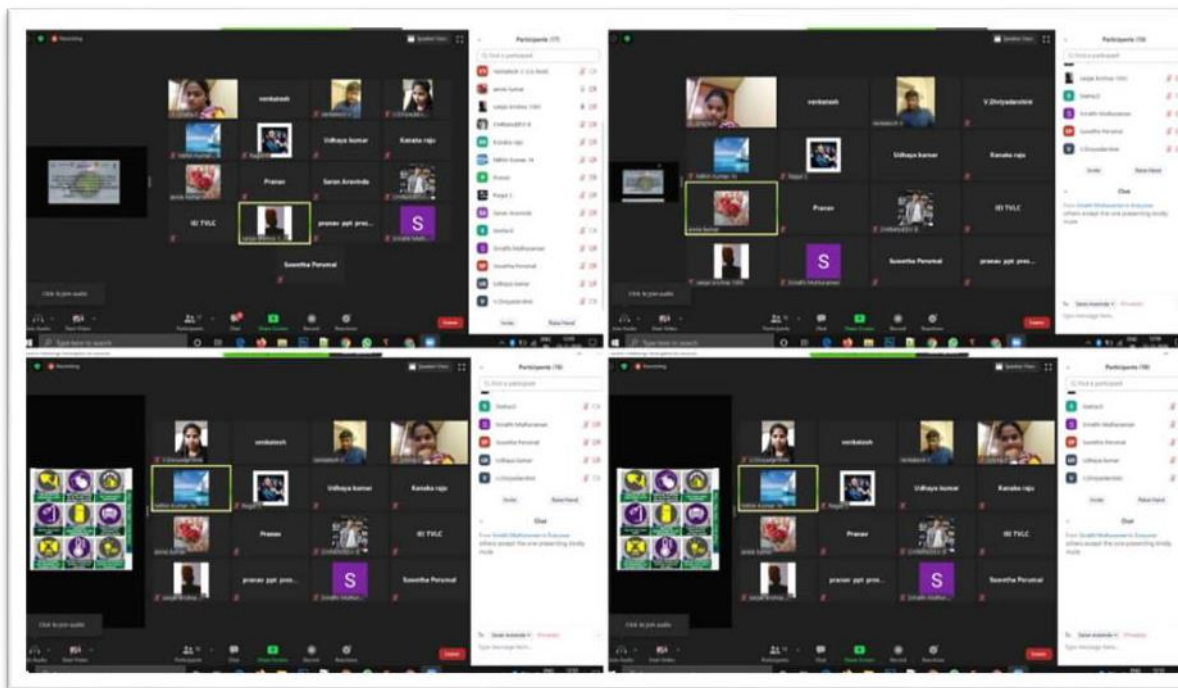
Recording

venkatesh

Udhaya kumar

Kanaka raju

Pranav

Saran Aravinda

IEI TVLC

pranav ppt pres...

S

Suwetha Perumal

Click to join audio

Participants (17)

venkatesh

Udhaya kumar

Kanaka raju

V.Diviyadarshini

Pranav

IEI TVLC

S

Suwetha Perumal

pranav ppt pres...

Participants (18)

Chat

Invite

Raise Hand

Click to join audio

End

Recording

venkatesh

Udhaya kumar

Kanaka raju

Pranav

IEI TVLC

pranav ppt pres...

S

Suwetha Perumal

Click to join audio

Participants (18)

Suwetha Perumal

Udhaya kumar

Invite

Raise Hand

Chat

End

Recording

venkatesh

Udhaya kumar

Kanaka raju

Pranav

IEI TVLC

pranav ppt pres...

S

Suwetha Perumal

Click to join audio

Participants (18)

Suwetha Perumal

Udhaya kumar

Invite

Raise Hand

Chat

End